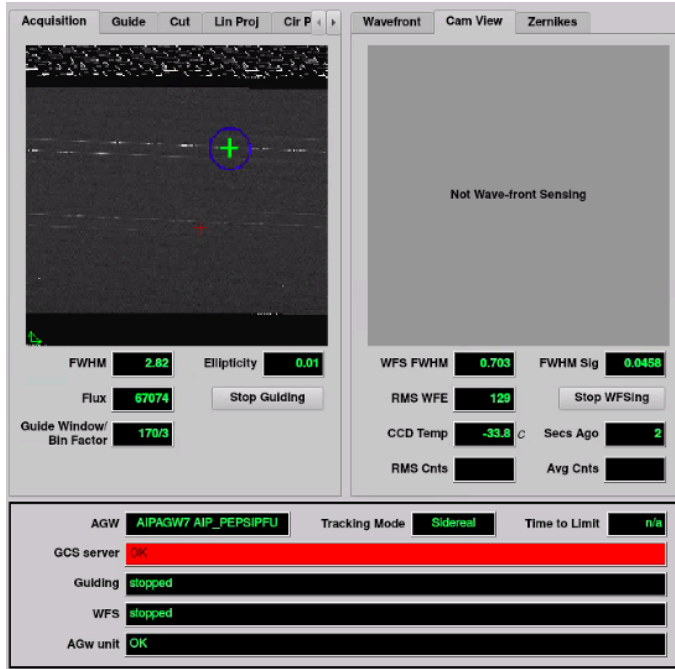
Acquisition | Guide | Cut | Lin Proj | Cir P

Wavefront | Cam View | Zernikes

Not Wave-front Sensing

FWHM 2.82
Ellipticity 0.01
Flux 67074
Stop Guiding
Guide Window/ Bin Factor 170/3

WFS FWHM 0.703
FWHM Sig 0.0458
RMS WFE 129
Stop WFSing
CCD Temp -33.8 C
Secs Ago 2
RMS Cnts
Avg Cnts

AGW AIPAGW7 AIP_PEPSIPFU
Tracking Mode Sidereal
Time to Limit n/a
GCS server OK
Guiding stopped
WFS stopped
AGw unit OK